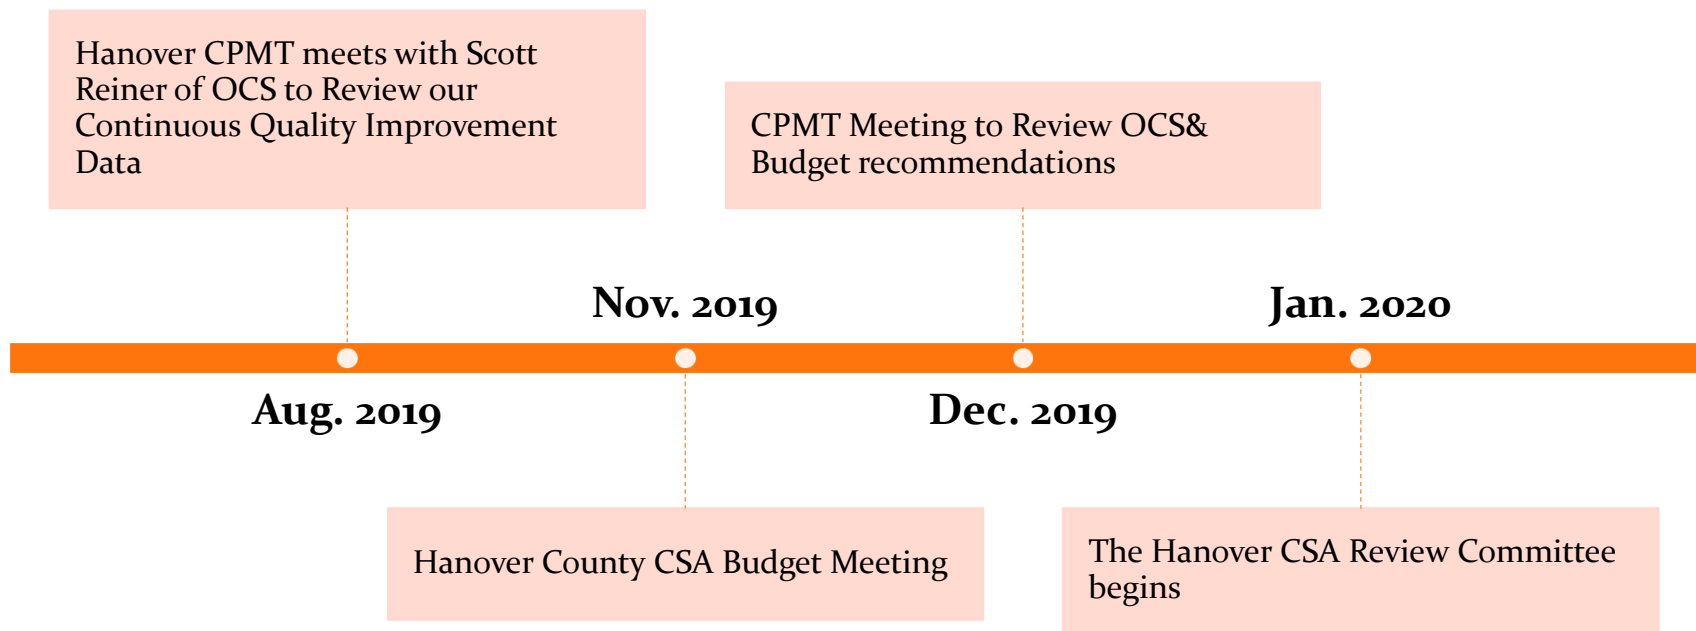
Hanover CPMT meets with Scott Reiner of OCS to Review our Continuous Quality Improvement Data

CPMT Meeting to Review OCS& Budget recommendations

Nov. 2019

Jan. 2020

Aug. 2019

Dec. 2019

Hanover County CSA Budget Meeting

The Hanover CSA Review Committee begins